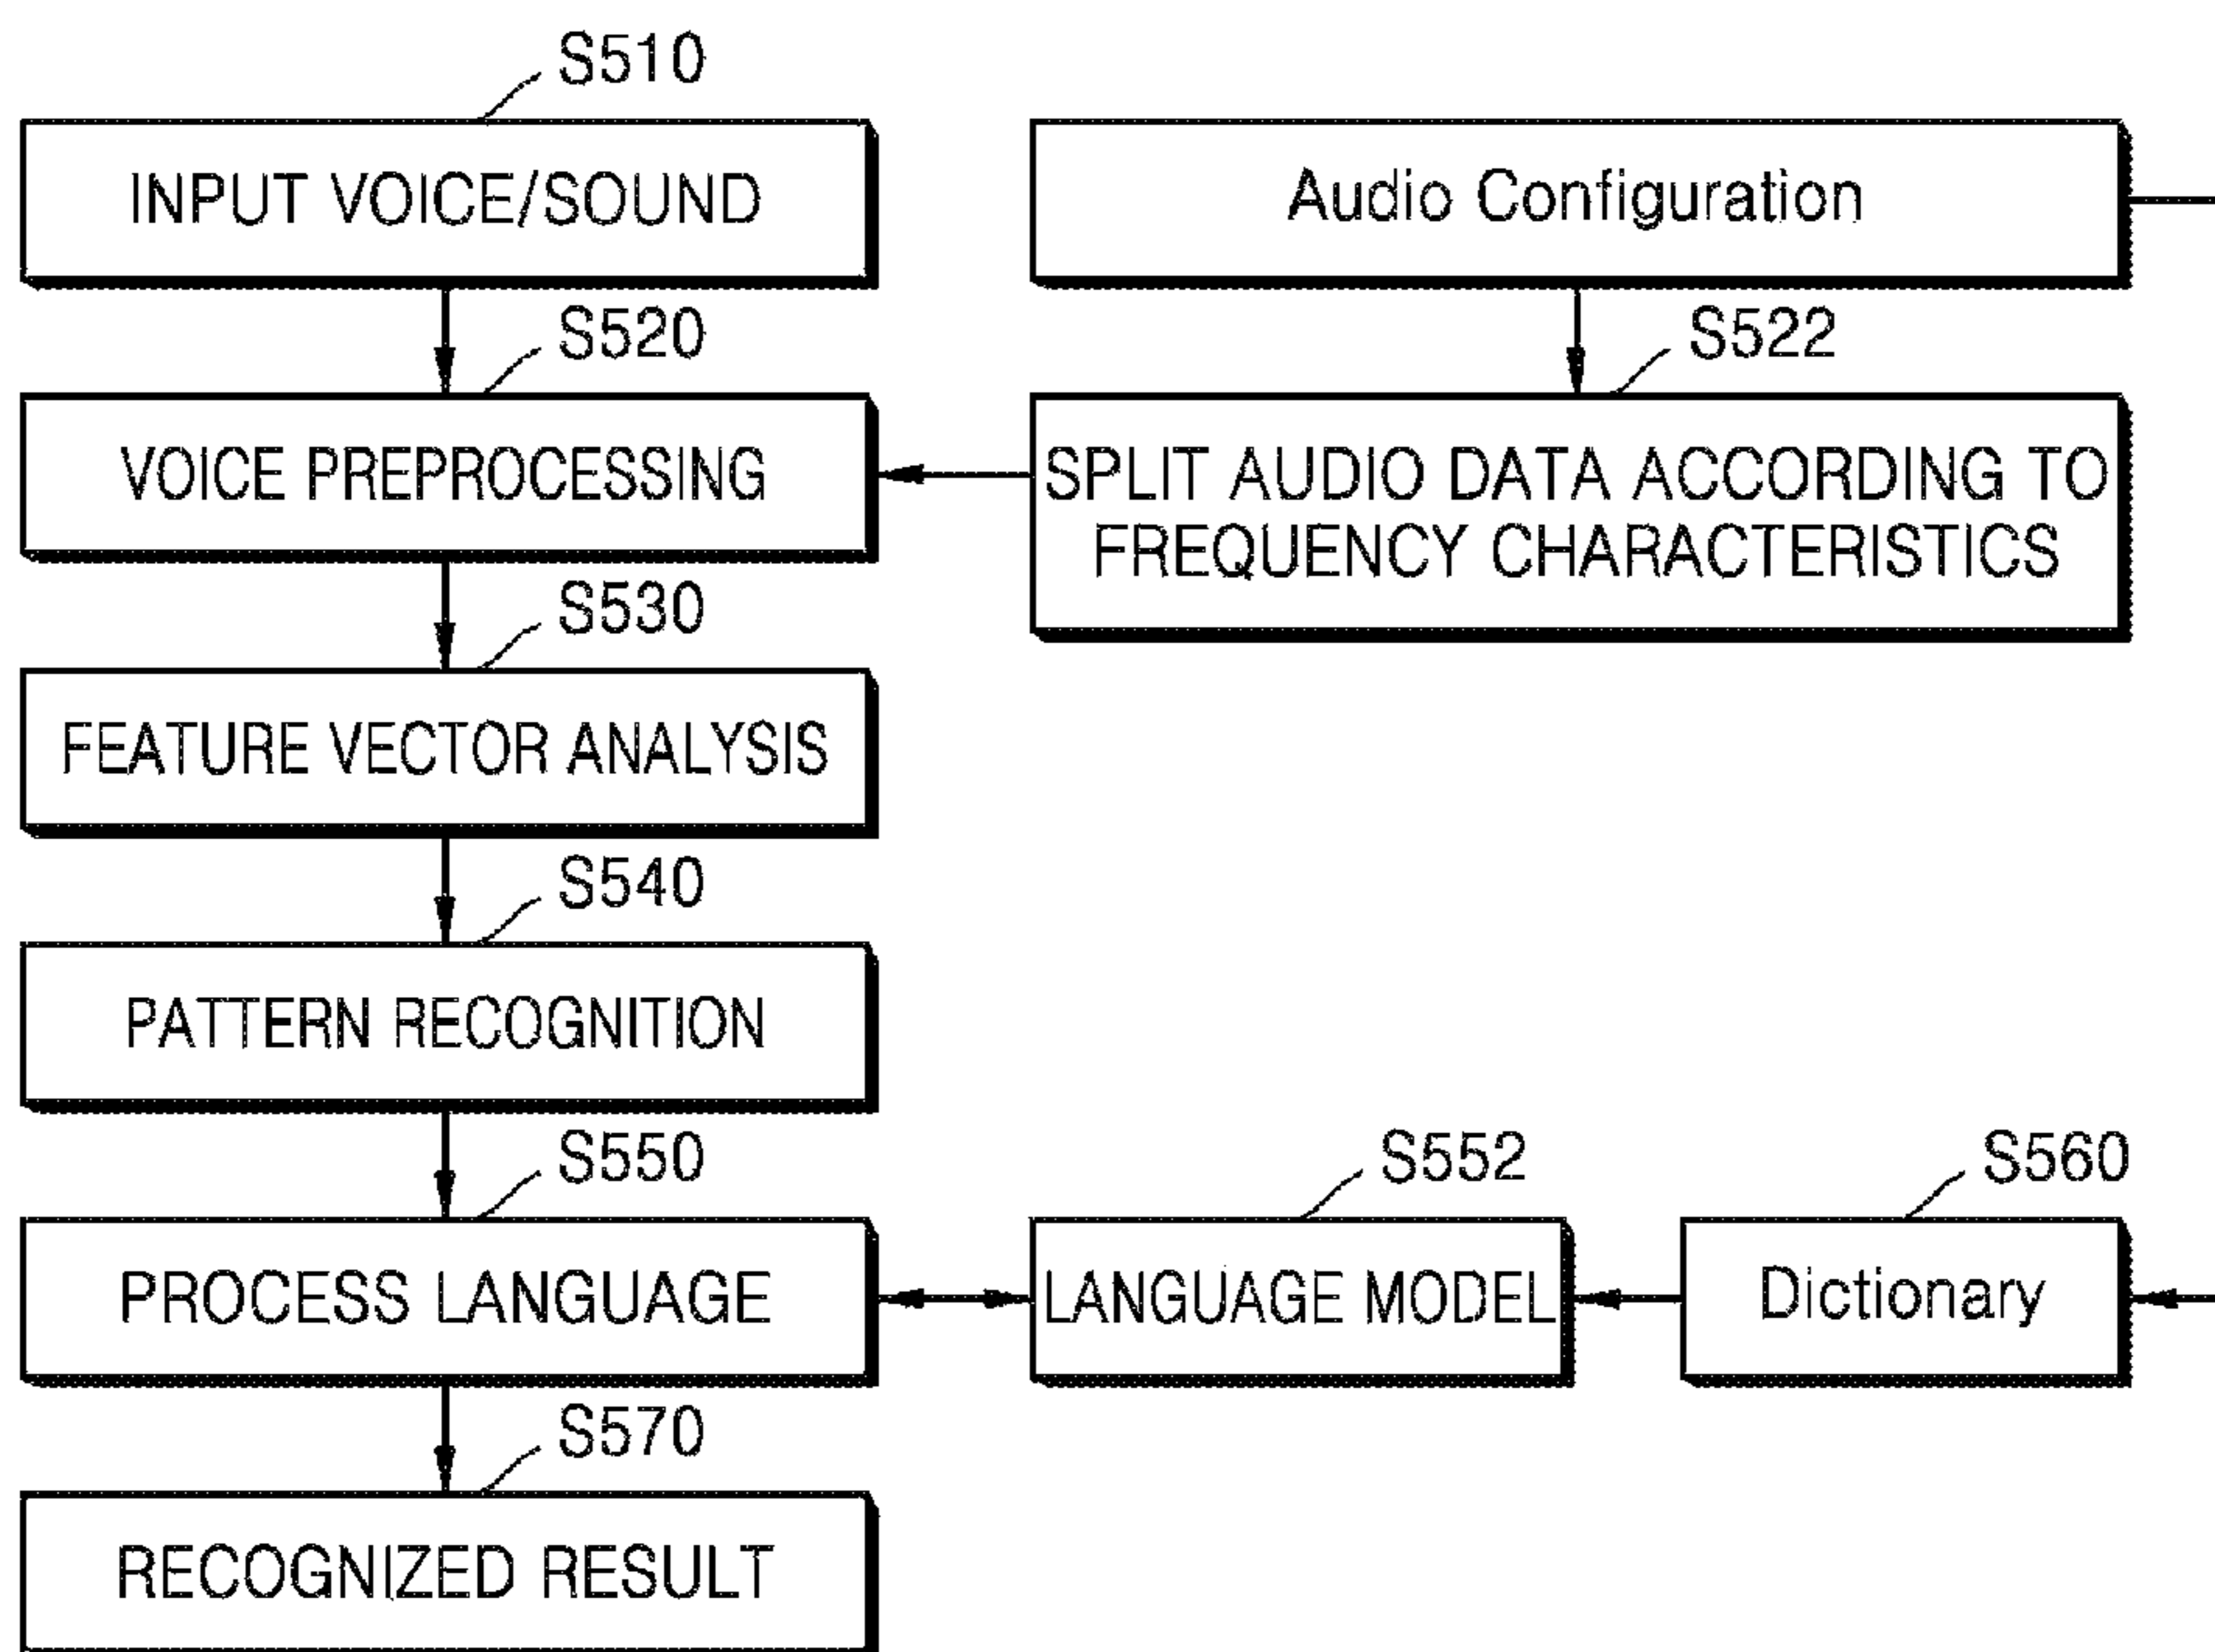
S510

INPUT VOICE/SOUND

Audio Configuration

S520

S522

VOICE PREPROCESSING

SPLIT AUDIO DATA ACCORDING TO FREQUENCY CHARACTERISTICS

S530

FEATURE VECTOR ANALYSIS

S540

PATTERN RECOGNITION

S550

S552

S560

PROCESS LANGUAGE

LANGUAGE MODEL

Dictionary

S570

RECOGNIZED RESULT